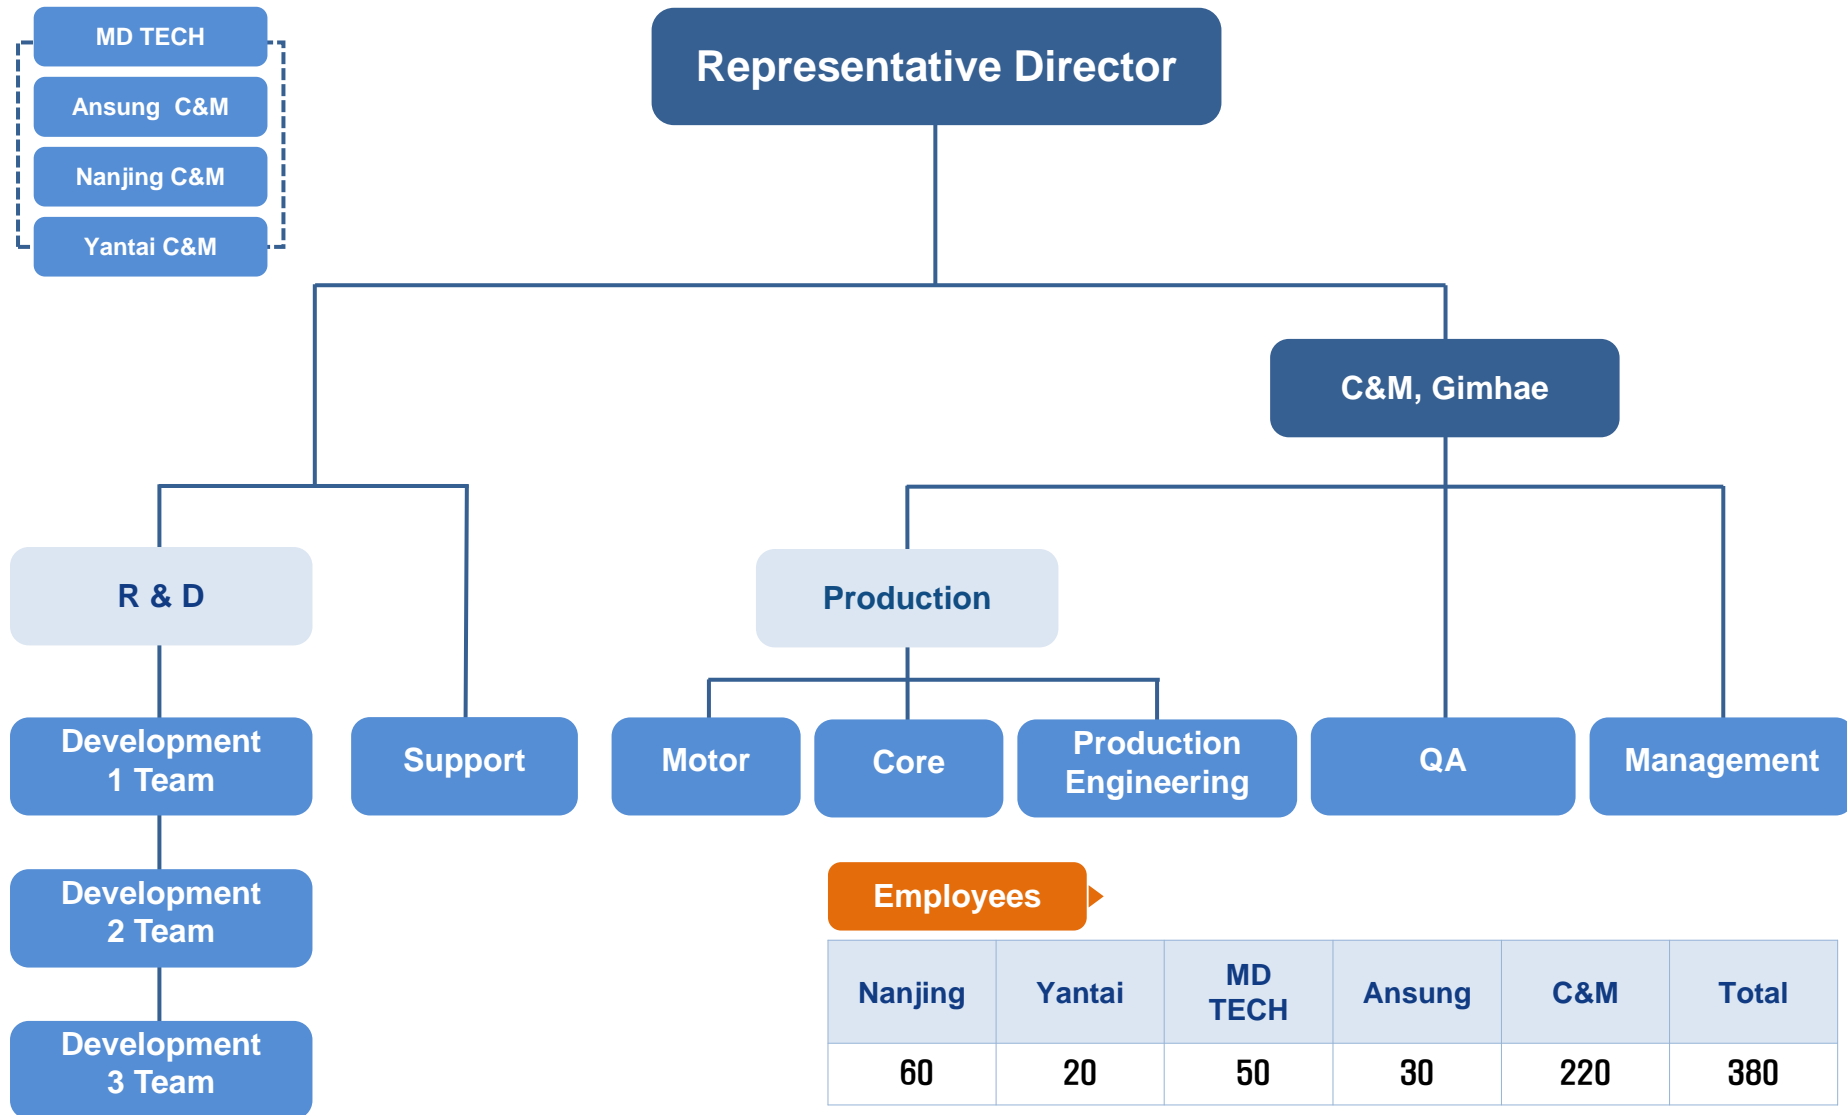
MD TECH
Ansung C&M
Nanjing C&M
Yantai C&M

Representative Director

C&M, Gimhae

R & D

Production

Development 1 Team

Support

Motor

Core

Production Engineering

QA

Management

Development 2 Team

Development 3 Team

Employees

| Nanjing | Yantai | MD TECH | Ansung | C&M | Total |
|---|---|---|---|---|---|
| 60 | 20 | 50 | 30 | 220 | 380 |